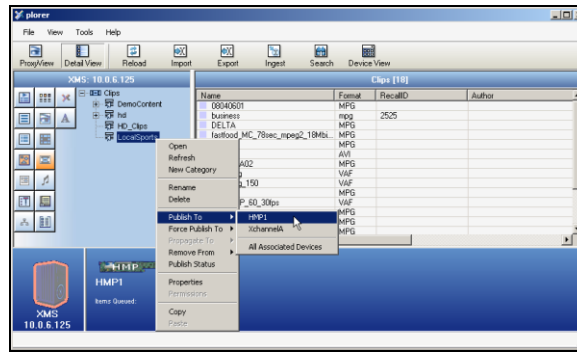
plorer

File View Tools Help

ProxyView Detail View Reload Import Export Ingest Search Device View

XMS: 10.0.6.125

Clips
DemoContent
hd
HD_Clips
LocalSports

Clips [18]

| Name | Format | RecallID | Author |
|---|---|---|---|
| 08040601 | MPG | | |
| business | mpg | 2525 | |
| DELTA | MPG | | |
| fastfood_MC_78sec_mpeg2_18Mbi... | MPG | | |
| | MPG | | |
| | AVI | | |
| A02 | MPG | | |
| | VAF | | |
| g_150 | VAF | | |
| | MPG | | |
| P_60_30fps | VAF | | |
| | MPG | | |
| | MPG | | |
| | MPG | | |

Open
Refresh
New Category
Rename
Delete
Publish To
Force Publish To
Propagate To
Remove From
Publish Status
Properties
Permissions
Copy
Paste

HMP1
XchannelA
All Associated Devices

HMP
HMP1
Items Queued:

XMS
10.0.6.125